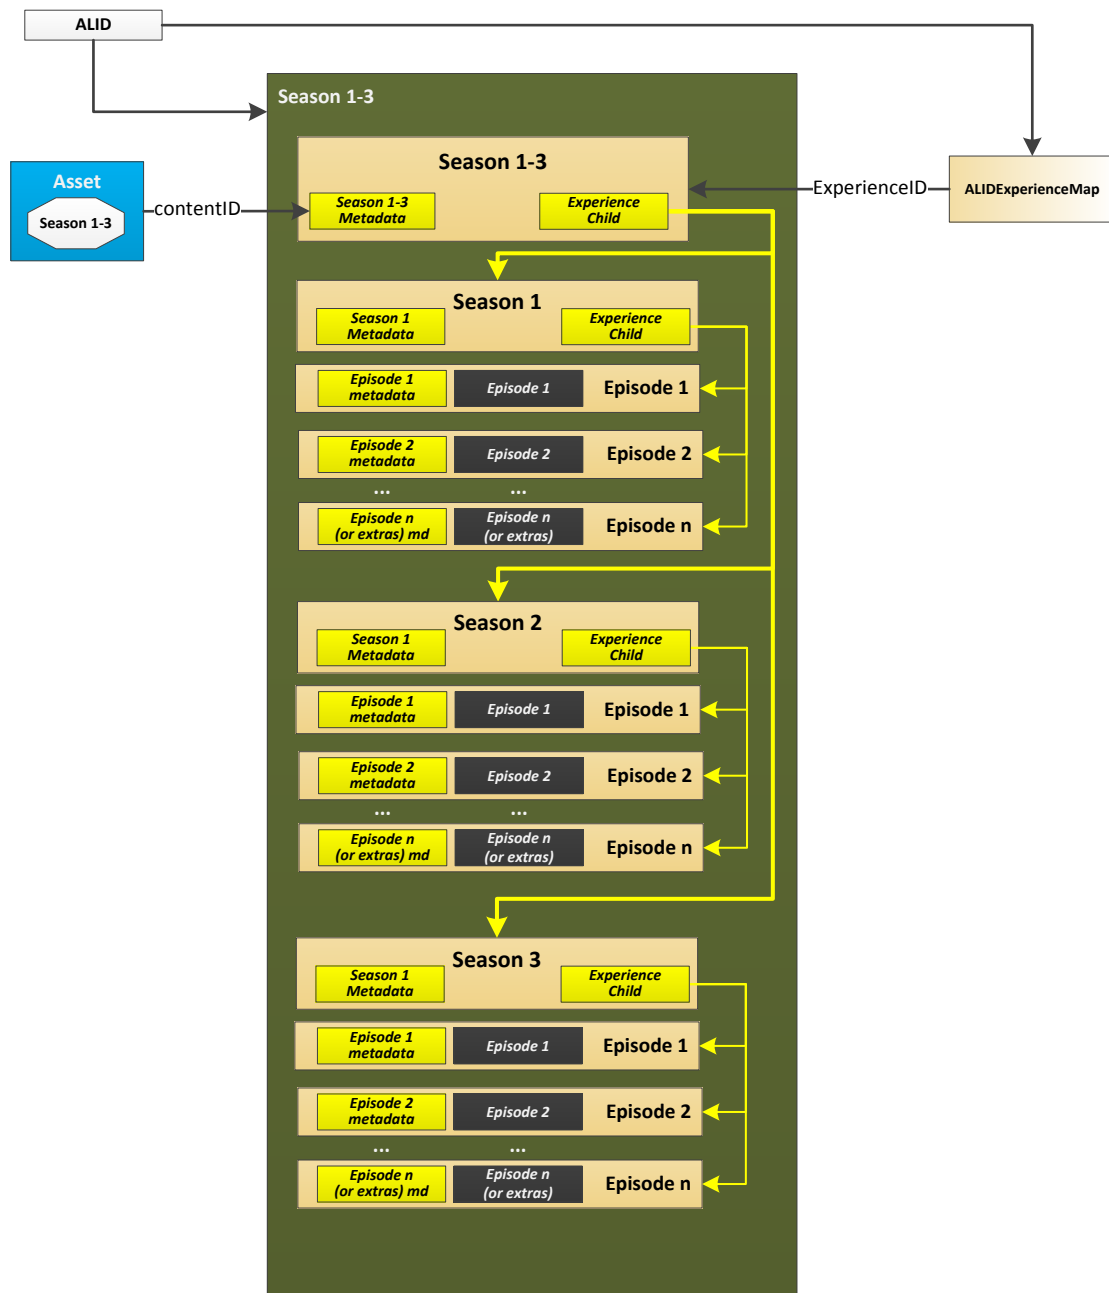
ALID

Season 1-3

Asset
Season 1-3

contentID

Season 1-3
Season 1-3 Metadata
Experience Child

ExperienceID
ALIDExperienceMap

Season 1
Season 1 Metadata
Experience Child
Episode 1 metadata
Episode 1
Episode 1
Episode 2 metadata
Episode 2
Episode 2
...
...
Episode n (or extras) md
Episode n (or extras)
Episode n

Season 2
Season 1 Metadata
Experience Child
Episode 1 metadata
Episode 1
Episode 1
Episode 2 metadata
Episode 2
Episode 2
...
...
Episode n (or extras) md
Episode n (or extras)
Episode n

Season 3
Season 1 Metadata
Experience Child
Episode 1 metadata
Episode 1
Episode 1
Episode 2 metadata
Episode 2
Episode 2
...
...
Episode n (or extras) md
Episode n (or extras)
Episode n